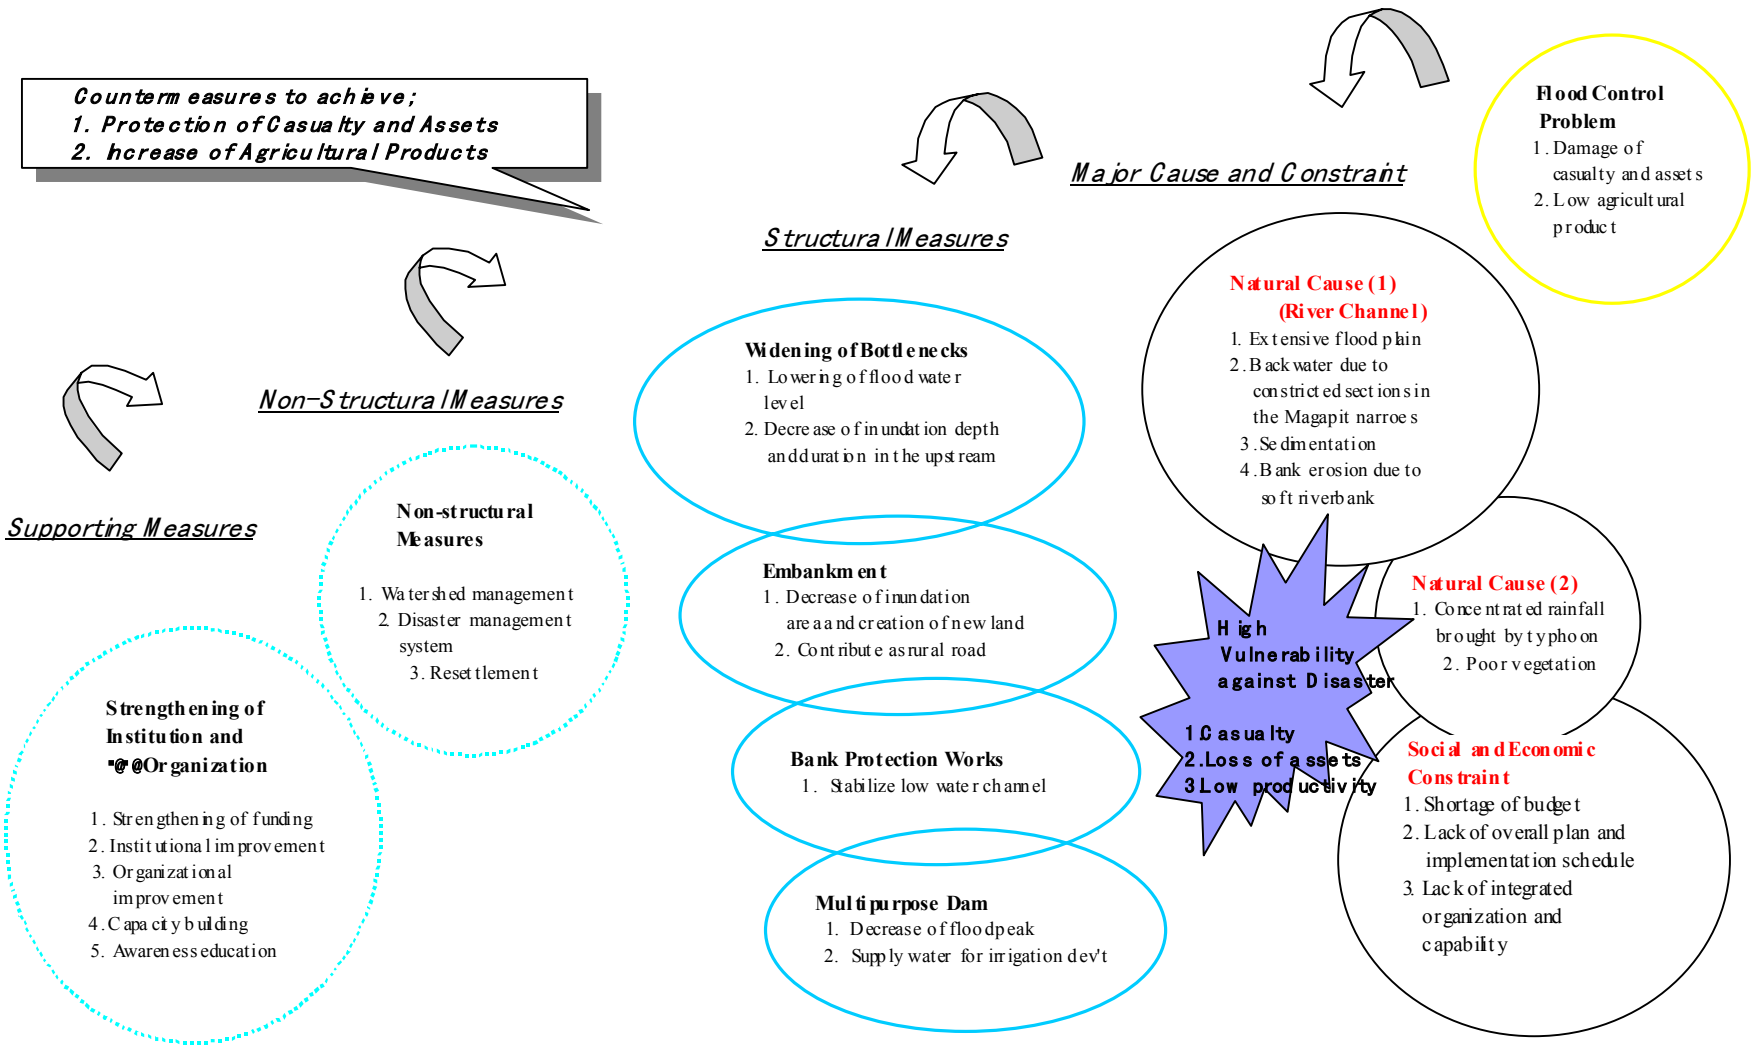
Countermeasures to achieve;
1. Protection of Casualty and Assets
2. Increase of Agricultural Products

Major Cause and Constraint

Flood Control Problem
1. Damage of casualty and assets
2. Low agricultural product

Structural Measures

Non-Structural Measures

Supporting Measures

Natural Cause (1) (River Channel)
1. Extensive flood plain
2. Backwater due to constricted sections in the Magapit narroes
3. Sedimentation
4. Bank erosion due to soft riverbank

Widening of Bottlenecks
1. Lowering of flood water level
2. Decrease of inundation depth and duration in the upstream

Non-structural Measures
1. Watershed management
2. Disaster management system
3. Resettlement

Embankment
1. Decrease of inundation area and creation of new land
2. Contribute as rural road

High Vulnerability against Disaster
1 Casualty
2.Loss of assets
3 Low productivity

Natural Cause (2)
1. Concentrated rainfall brought by typhoon
2. Poor vegetation

Strengthening of Institution and "@@Organization
1. Strengthening of funding
2. Institutional improvement
3. Organizational improvement
4. Capacity building
5. Awareness education

Bank Protection Works
1. Stabilize low water channel

Social and Economic Constraint
1. Shortage of budget
2. Lack of overall plan and implementation schedule
3. Lack of integrated organization and capability

Multipurpose Dam
1. Decrease of floodpeak
2. Supply water for irrigation dev't